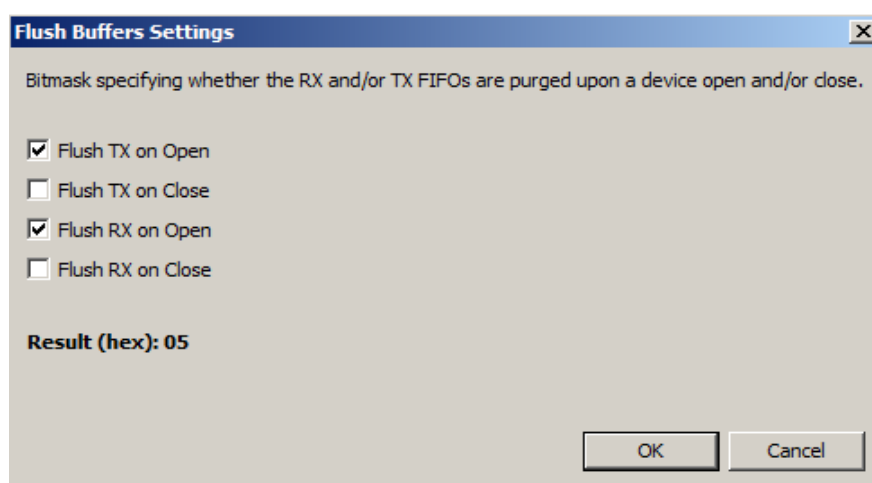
Flush Buffers Settings

X

Bitmask specifying whether the RX and/or TX FIFOs are purged upon a device open and/or close.

Flush TX on Open

Flush TX on Close

Flush RX on Open

Flush RX on Close

Result (hex): 05

OK

Cancel